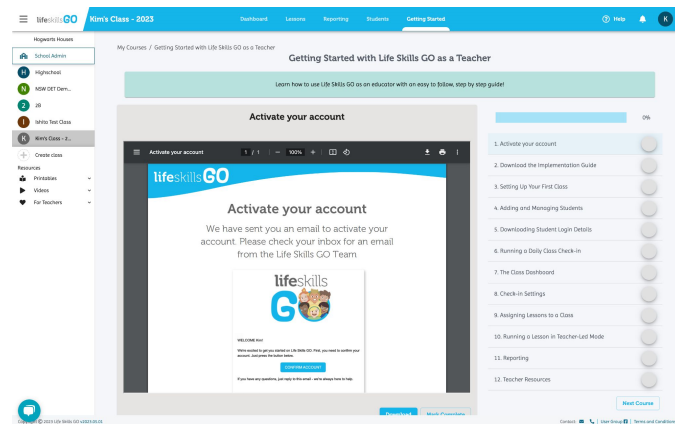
lifeskillsGO Kim's Class - 2023

Dashboard Lessons Reporting Students Getting Started

Help K

Hogwarts Houses

School Admin

H Highschool

N NSW DET Dem...

2 2B

I Ishita Test Class

K Kim's Class - 2...

Create class

Resources

Printables

Videos

For Teachers

My Courses / Getting Started with Life Skills GO as a Teacher

Getting Started with Life Skills GO as a Teacher

Learn how to use Life Skills GO as an educator with an easy to follow, step by step guide!

Activate your account

Activate your account 1 / 1 — 100% +

lifeskillsGO

Activate your account

We have sent you an email to activate your account. Please check your inbox for an email from the Life Skills GO Team

lifeskills GO

WELCOME Kim!

We're excited to get you started on Life Skills GO. First, you need to confirm your account. Just press the button below.

CONFIRM ACCOUNT

If you have any questions, just reply to this email - we're always here to help.

Download Mark Complete

0%

1. Activate your account

2. Download the Implementation Guide

3. Setting Up Your First Class

4. Adding and Managing Students

5. Downloading Student Login Details

6. Running a Daily Class Check-in

7. The Class Dashboard

8. Check-in Settings

9. Assigning Lessons to a Class

10. Running a Lesson in Teacher-Led Mode

11. Reporting

12. Teacher Resources

Next Course

Copyright © 2023 Life Skills GO v2023.05.01

Contact | User Group | Terms and Conditions